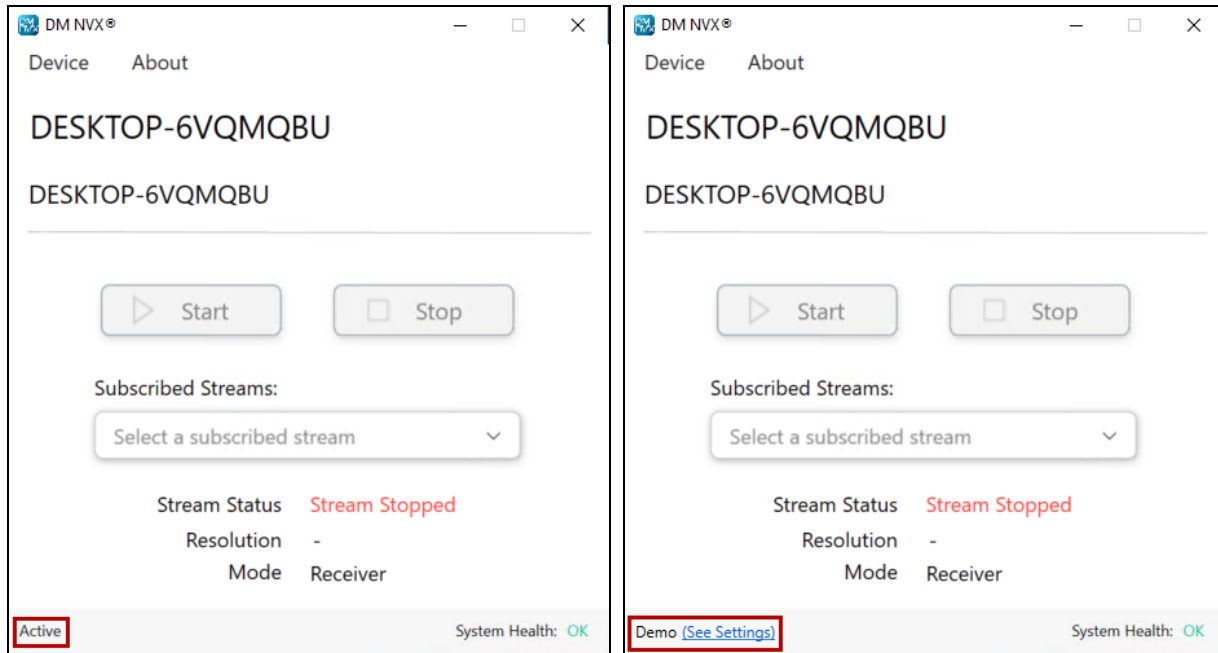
DM NVX®

Device About

DESKTOP-6VQMQBU

DESKTOP-6VQMQBU

Start Stop

Subscribed Streams:

Select a subscribed stream

Stream Status Stream Stopped
Resolution -
Mode Receiver

Active System Health: OK

DM NVX®

Device About

DESKTOP-6VQMQBU

DESKTOP-6VQMQBU

Start Stop

Subscribed Streams:

Select a subscribed stream

Stream Status Stream Stopped
Resolution -
Mode Receiver

Demo (See Settings) System Health: OK